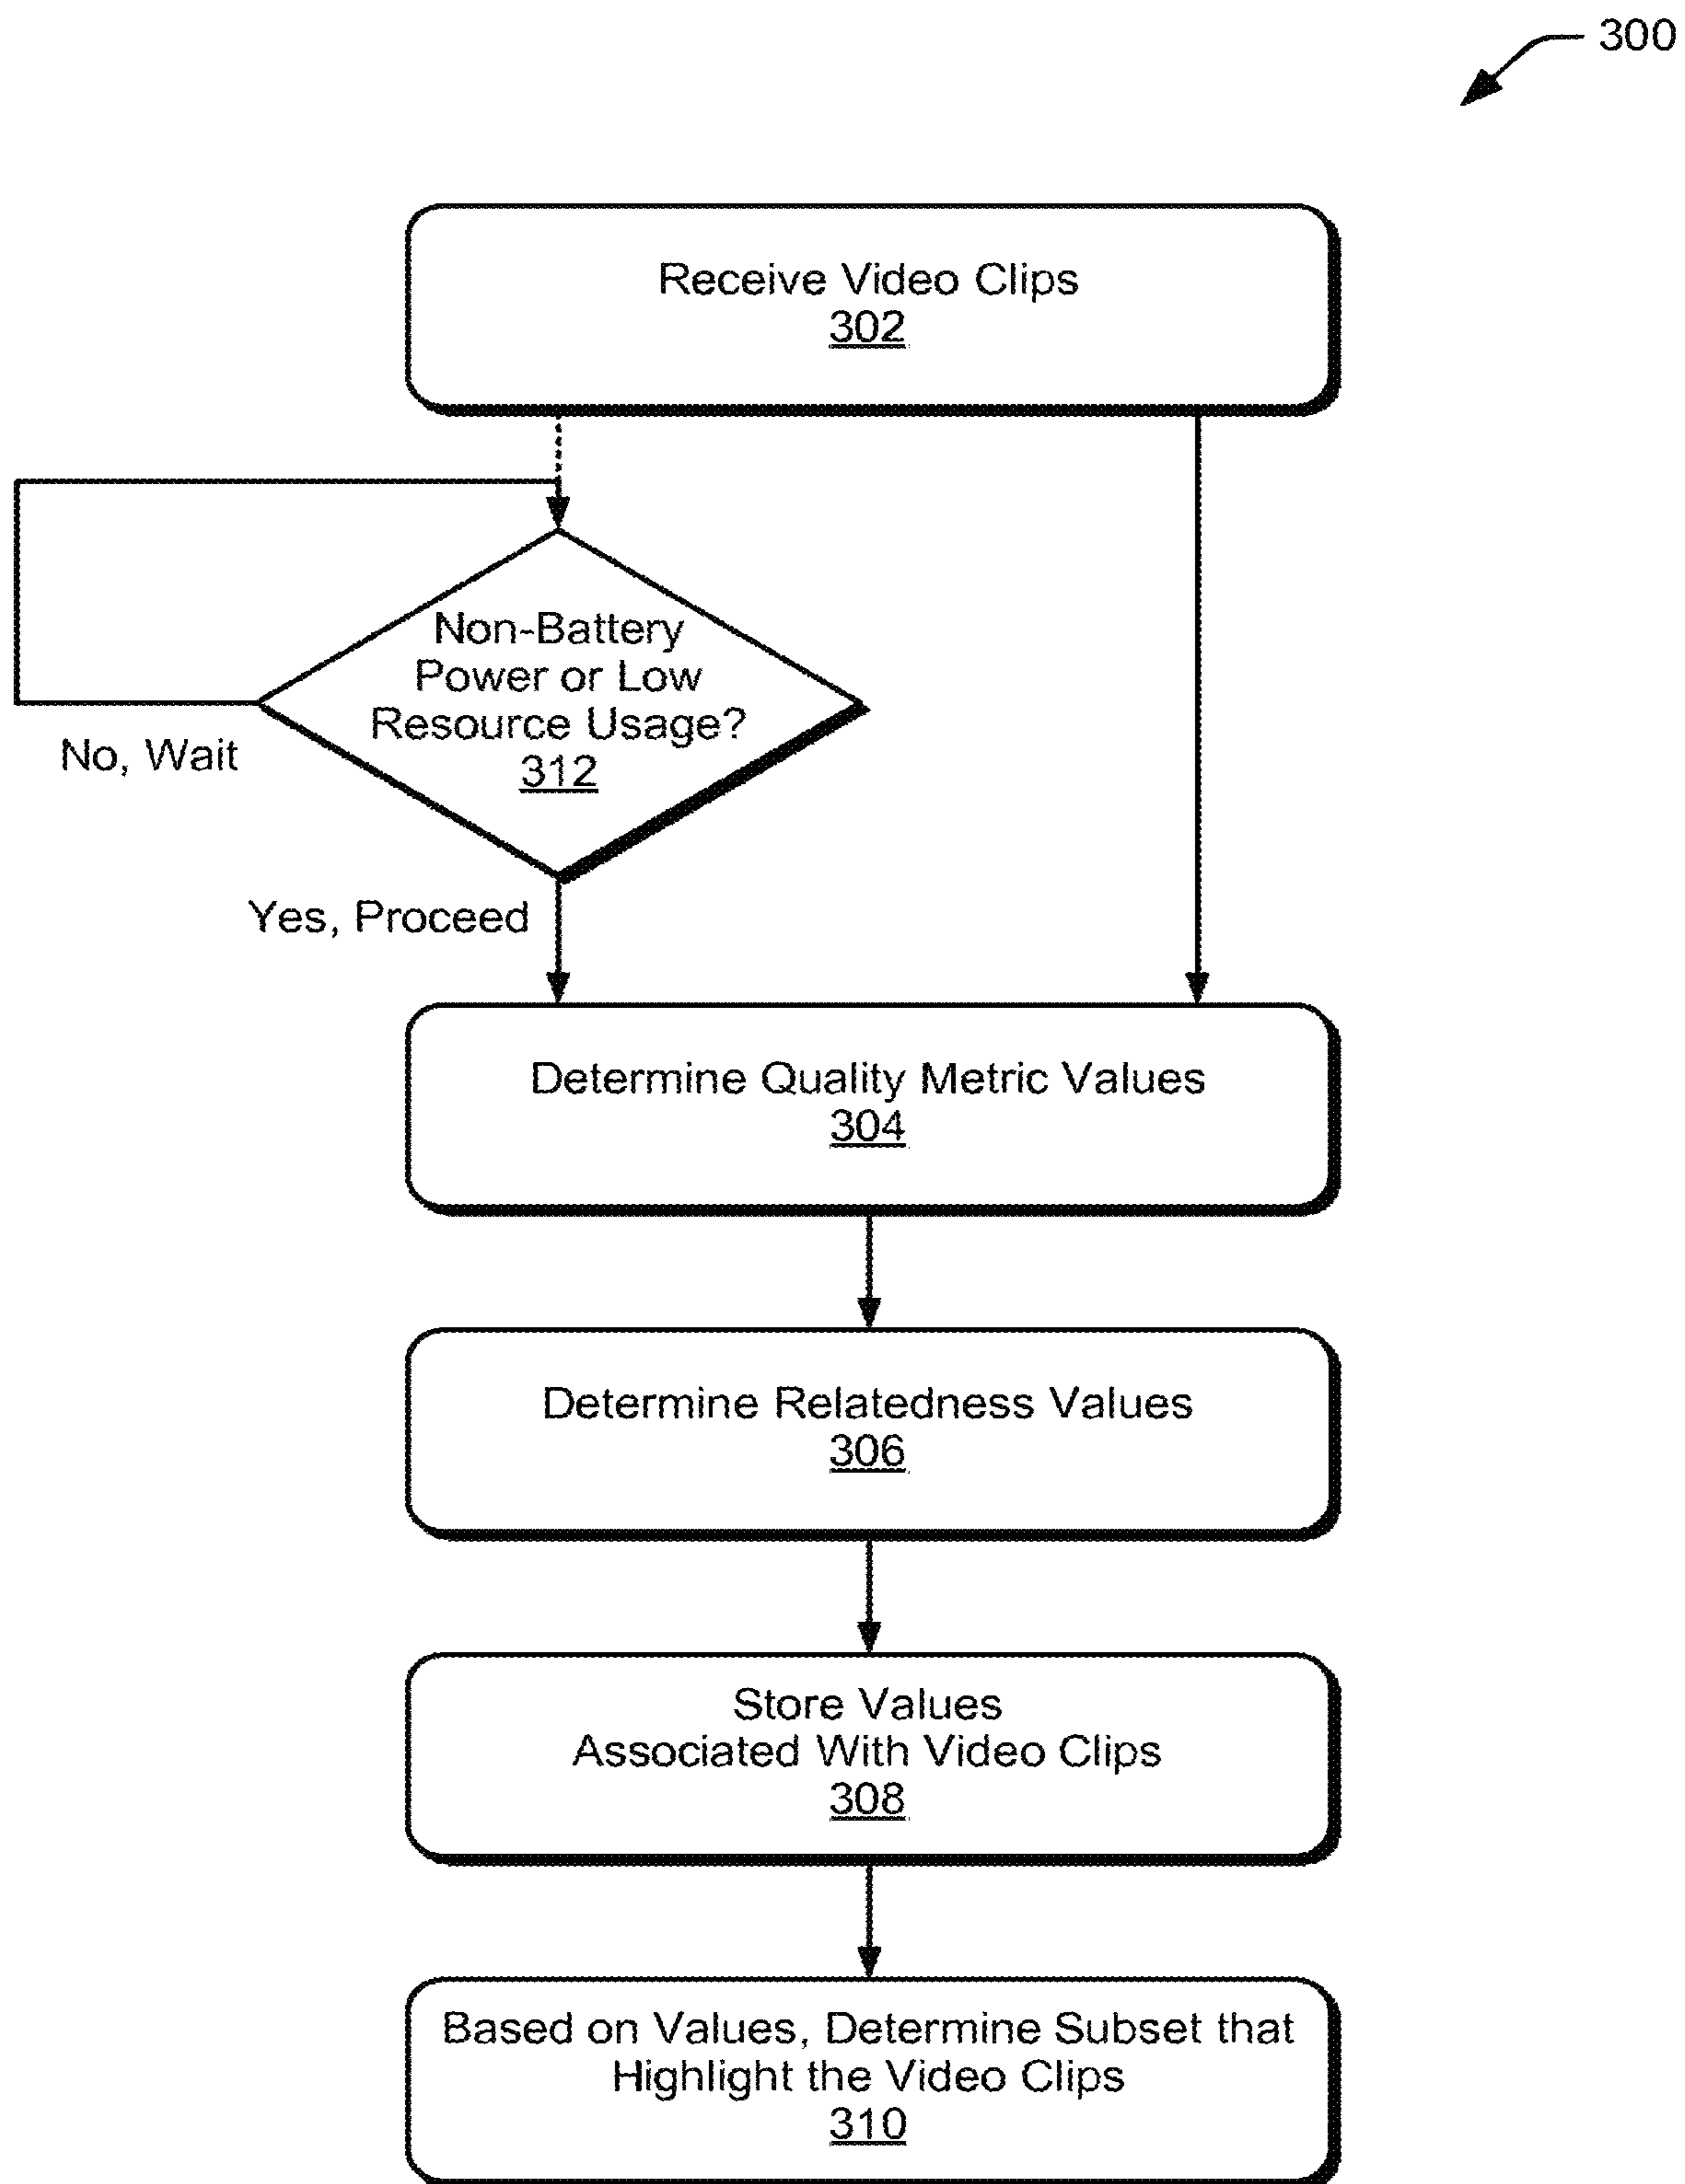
300

Receive Video Clips
302

Non-Battery Power or Low Resource Usage?
312

No, Wait

Yes, Proceed

Determine Quality Metric Values
304

Determine Relatedness Values
306

Store Values Associated With Video Clips
308

Based on Values, Determine Subset that Highlight the Video Clips
310